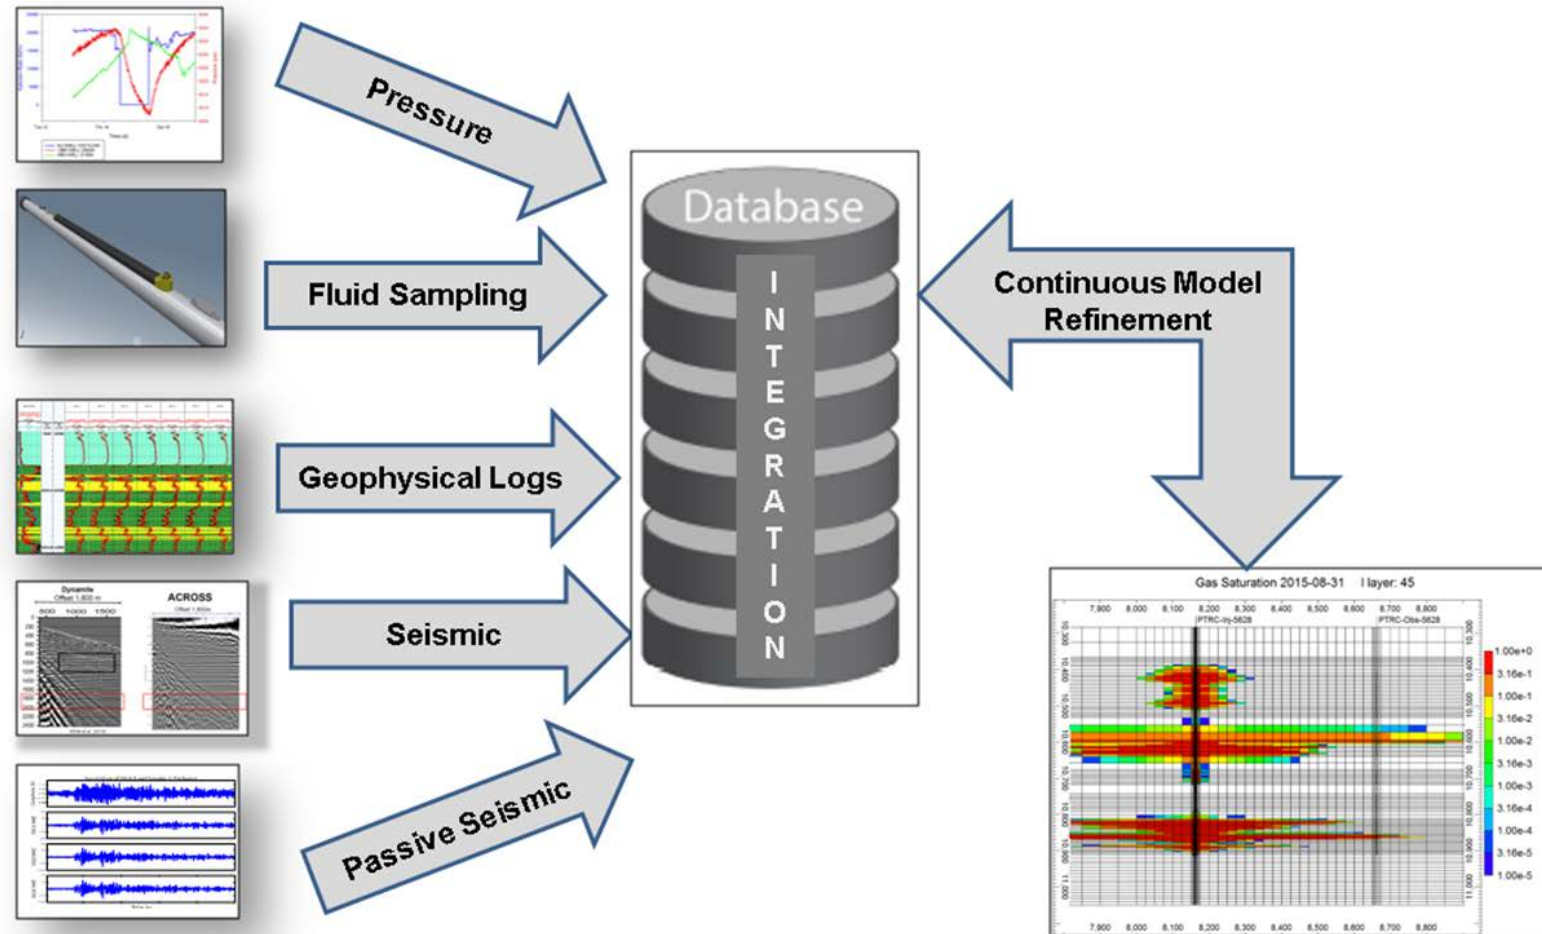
Pressure

Fluid Sampling

Geophysical Logs

Seismic

Passive Seismic

Database

INTEGRATION

Continuous Model Refinement

Dynamite
Offset 1,800 m
500 1000 1500

ACROSS

Gas Saturation 2015-08-31 I layer: 45

PTRC-Inj-5628

PTRC-Obs-5628

7,900 8,000 8,100 8,200 8,300 8,400 8,500 8,600 8,700 8,800

10,300
10,400
10,500
10,600
10,700
10,800
10,900
11,000

1.00e+0
3.16e-1
1.00e-1
3.16e-2
1.00e-2
3.16e-3
1.00e-3
3.16e-4
1.00e-4
3.16e-5
1.00e-5

7,900 8,000 8,100 8,200 8,300 8,400 8,500 8,600 8,700 8,800